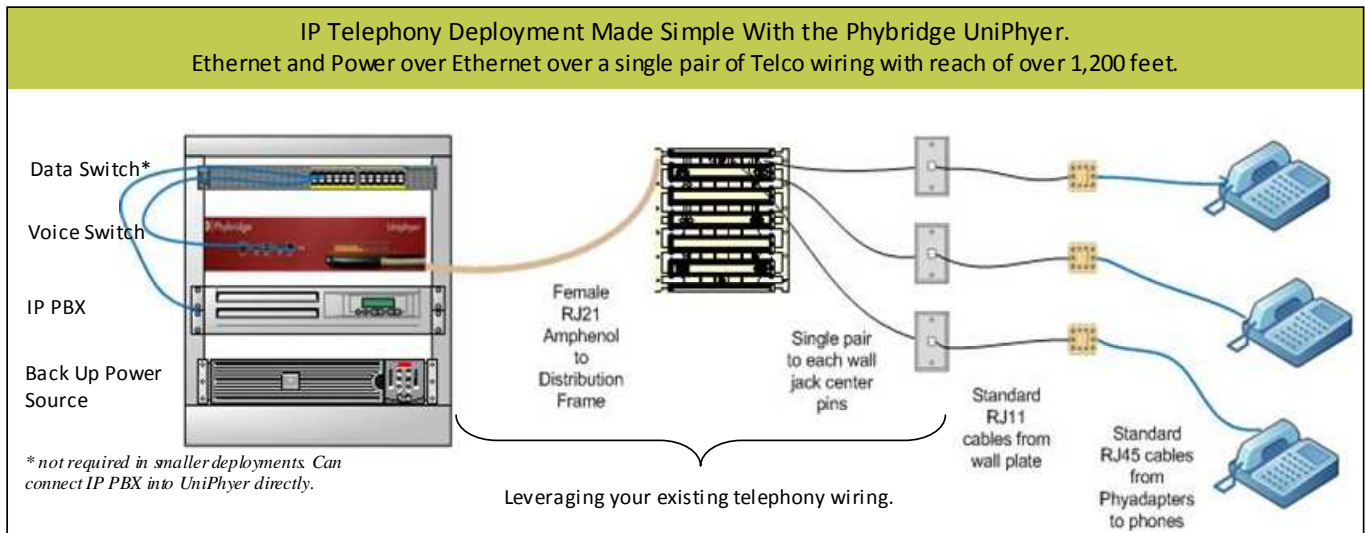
IP Telephony Deployment Made Simple With the Phybridge UniPhyer.
Ethernet and Power over Ethernet over a single pair of Telco wiring with reach of over 1,200 feet.

Data Switch*

Voice Switch

IP PBX

Back Up Power Source

Phybridge

UniPhyer

* not required in smaller deployments. Can connect IP PBX into UniPhyer directly.

Female RJ21 Amphenol to Distribution Frame

Single pair to each wall jack center pins

Standard RJ11 cables from wall plate

Standard RJ45 cables from Phyadapters to phones

Leveraging your existing telephony wiring.